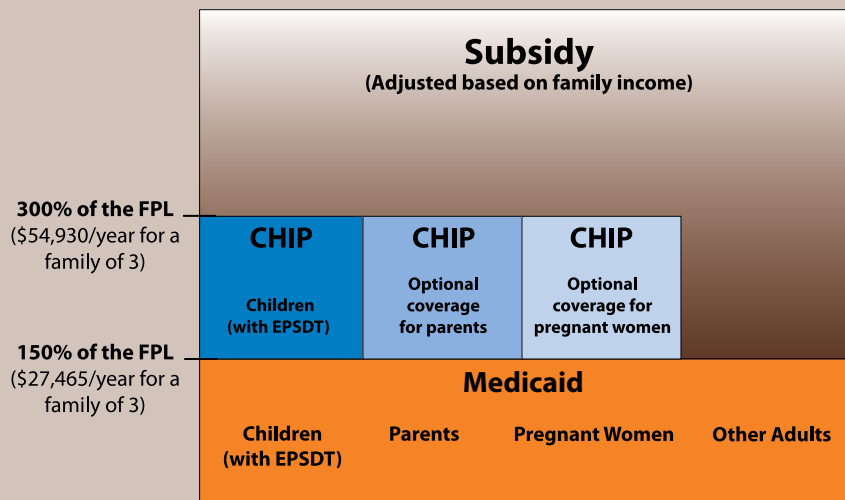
Subsidy
(Adjusted based on family income)

300% of the FPL
($54,930/year for a family of 3)

CHIP
Children (with EPSDT)

CHIP
Optional coverage for parents

CHIP
Optional coverage for pregnant women

150% of the FPL
($27,465/year for a family of 3)

Medicaid

Children (with EPSDT)

Parents

Pregnant Women

Other Adults